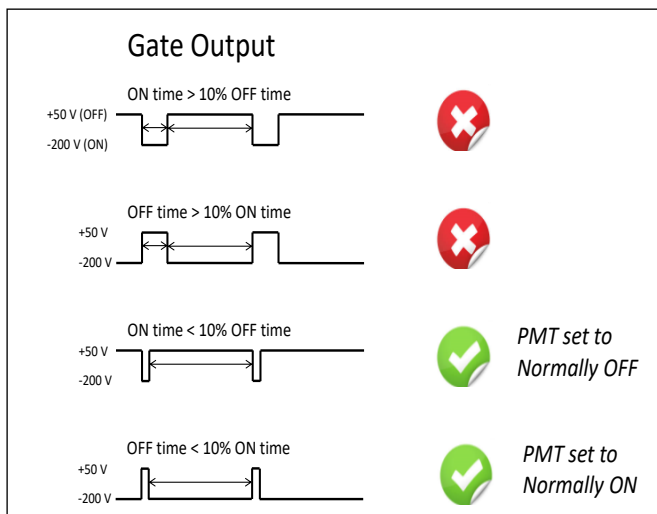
Gate Output

ON time > 10% OFF time

+50 V (OFF)

-200 V (ON)

OFF time > 10% ON time

+50 V

-200 V

ON time < 10% OFF time

+50 V

-200 V

PMT set to Normally OFF

OFF time < 10% ON time

+50 V

-200 V

PMT set to Normally ON